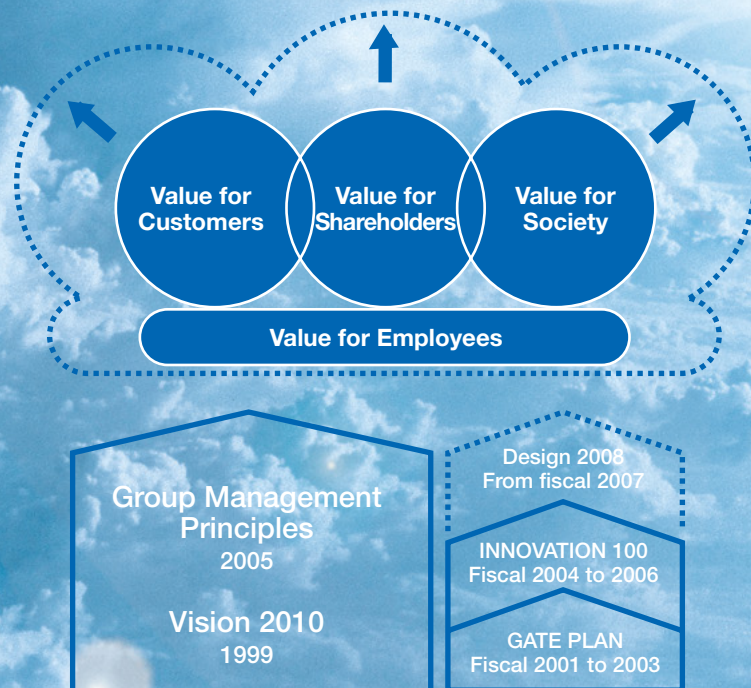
Value for Customers

Value for Shareholders

Value for Society

Value for Employees

Group Management Principles
2005

Vision 2010
1999

Design 2008
From fiscal 2007

INNOVATION 100
Fiscal 2004 to 2006

GATE PLAN
Fiscal 2001 to 2003